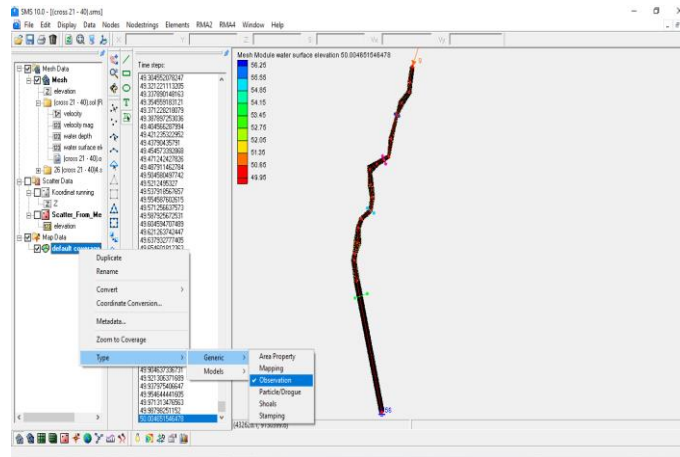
SMS 10.0 - [(cross 21 - 40).sms]

File Edit Display Data Nodes Nodestrings Elements RMA2 RMA4 Window Help

X: Y: Z: S: Vx: Vy:

Mesh Data
Mesh
elevation
(cross 21 - 40).sol (R
velocity
velocity mag
water depth
water surface ele
(cross 21 - 40).s
26 (cross 21 - 40)4.s
Scatter Data
Koordinat running
Z
Scatter_From_Me
elevation
Map Data
default coverage

Time steps:
49.304952076247
49.321221113205
49.337890148163
49.354559183121
49.371228218079
49.387897253036
49.404566287994
49.421235322952
49.43790435791
49.454573392868
49.471242427826
49.487911462784
49.504580497742
49.52124953
49.537918567657
49.554587602615
49.571256637573
49.587925672531
49.604594707489
49.621263742447
49.637932777405
49.65460181236
49.904637306731
49.921306371689
49.937975406647
49.954644441605
49.971313476563
49.98798251152
50.004651546478

Mesh Module water surface elevation 50.004651546478
56.25
55.55
54.85
54.15
53.45
52.75
52.05
51.35
50.65
49.95

0
56

Duplicate
Rename
Convert
Coordinate Conversion...
Metadata...
Zoom to Coverage
Type
Generic
Models
Area Property
Mapping
Observation
Particle/Drogue
Shoals
Stamping

(432620.1, 9150080.0)